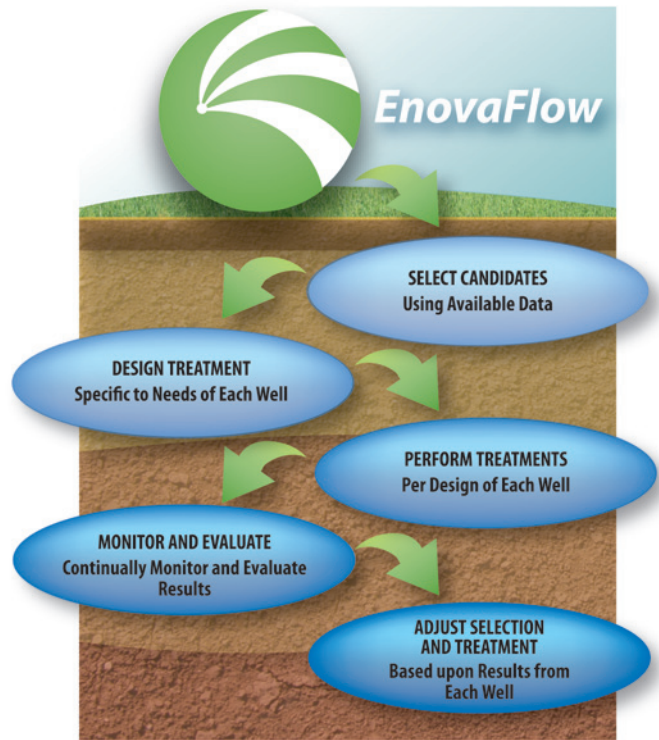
EnovaFlow

SELECT CANDIDATES
Using Available Data

DESIGN TREATMENT
Specific to Needs of Each Well

PERFORM TREATMENTS
Per Design of Each Well

MONITOR AND EVALUATE
Continually Monitor and Evaluate Results

ADJUST SELECTION AND TREATMENT
Based upon Results from Each Well